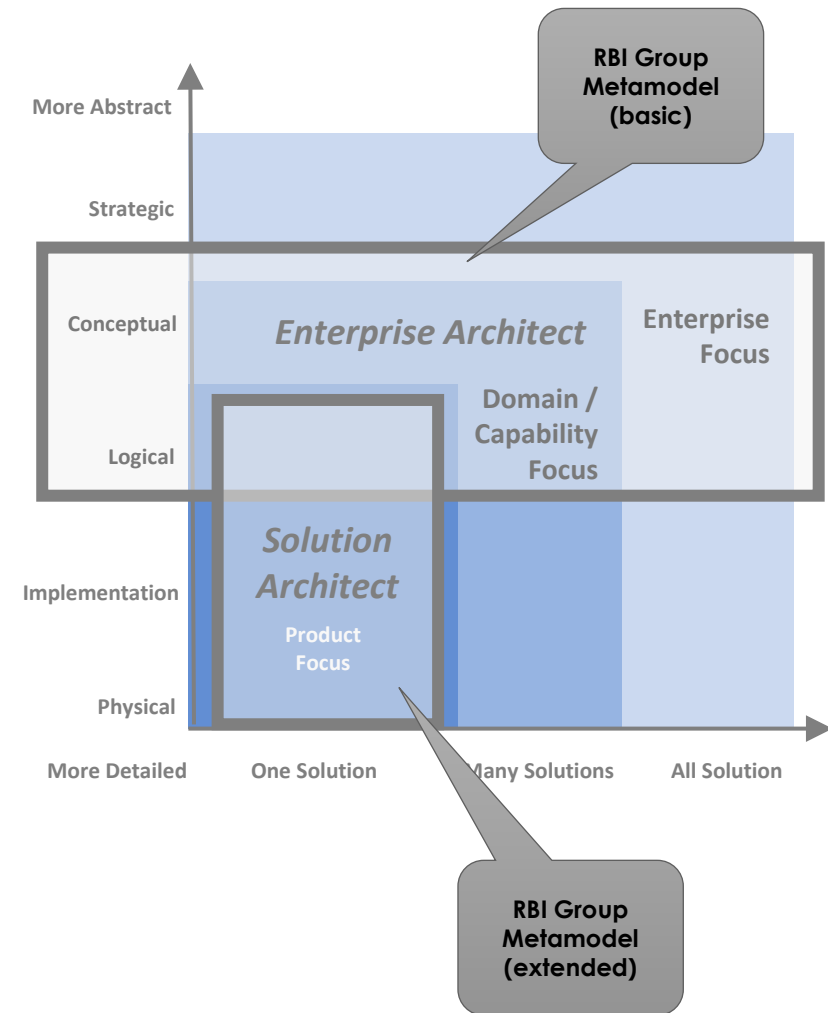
RBI Group Metamodel (basic)

More Abstract

Strategic

Conceptual

Enterprise Architect

Enterprise Focus

Domain / Capability Focus

Logical

Solution Architect

Product Focus

Implementation

Physical

More Detailed

One Solution

Many Solutions

All Solution

RBI Group Metamodel (extended)